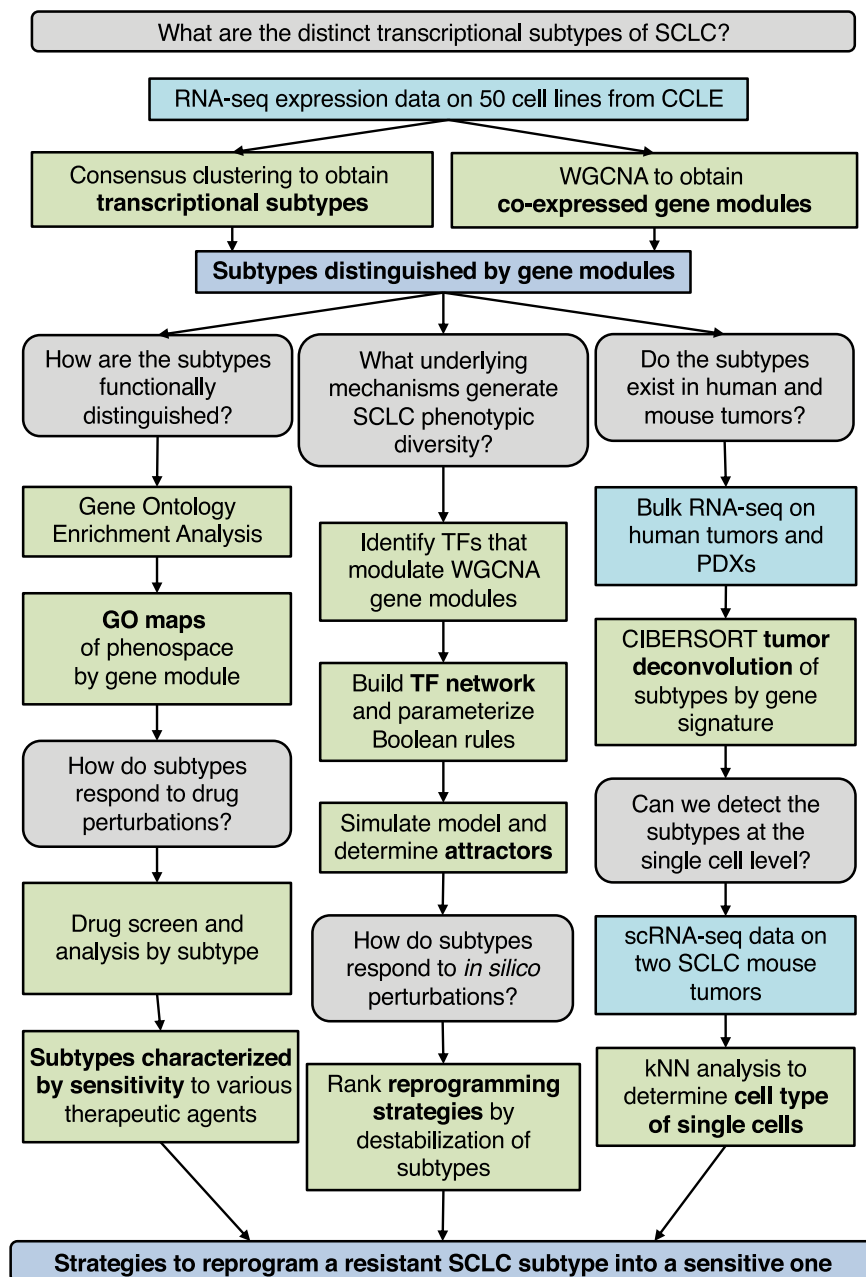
What are the distinct transcriptional subtypes of SCLC?

RNA-seq expression data on 50 cell lines from CCLE

Consensus clustering to obtain **transcriptional subtypes**

WGCNA to obtain **co-expressed gene modules**

**Subtypes distinguished by gene modules**

How are the subtypes functionally distinguished?

Gene Ontology Enrichment Analysis

**GO maps** of phenospace by gene module

How do subtypes respond to drug perturbations?

Drug screen and analysis by subtype

**Subtypes characterized by sensitivity** to various therapeutic agents

What underlying mechanisms generate SCLC phenotypic diversity?

Identify TFs that modulate WGCNA gene modules

Build **TF network** and parameterize Boolean rules

Simulate model and determine **attractors**

How do subtypes respond to *in silico* perturbations?

Rank **reprogramming strategies** by destabilization of subtypes

Do the subtypes exist in human and mouse tumors?

Bulk RNA-seq on human tumors and PDXs

CIBERSORT **tumor deconvolution** of subtypes by gene signature

Can we detect the subtypes at the single cell level?

scRNA-seq data on two SCLC mouse tumors

kNN analysis to determine **cell type of single cells**

**Strategies to reprogram a resistant SCLC subtype into a sensitive one**